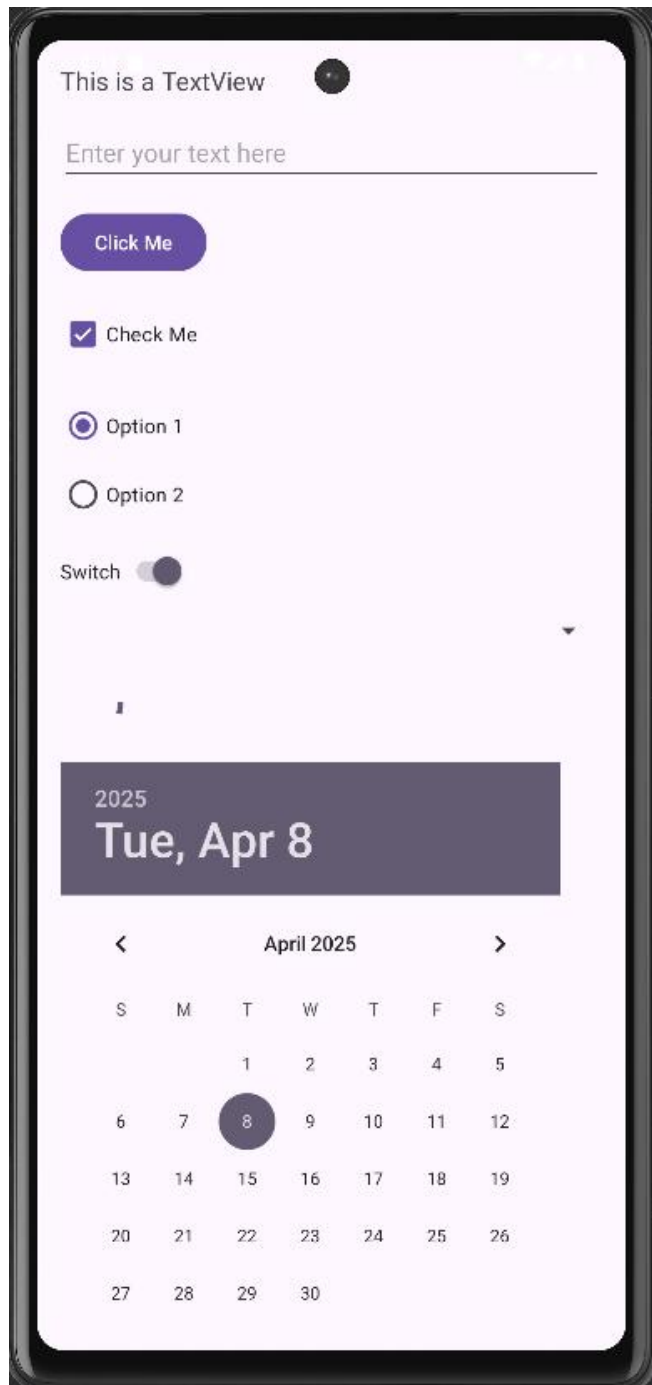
This is a TextView

Enter your text here

Click Me

Check Me

Option 1

Option 2

Switch

2025
Tue, Apr 8

April 2025

| S | M | T | W | T | F | S |
|---|---|---|---|---|---|---|
| | | 1 | 2 | 3 | 4 | 5 |
| 6 | 7 | 8 | 9 | 10 | 11 | 12 |
| 13 | 14 | 15 | 16 | 17 | 18 | 19 |
| 20 | 21 | 22 | 23 | 24 | 25 | 26 |
| 27 | 28 | 29 | 30 | | | |